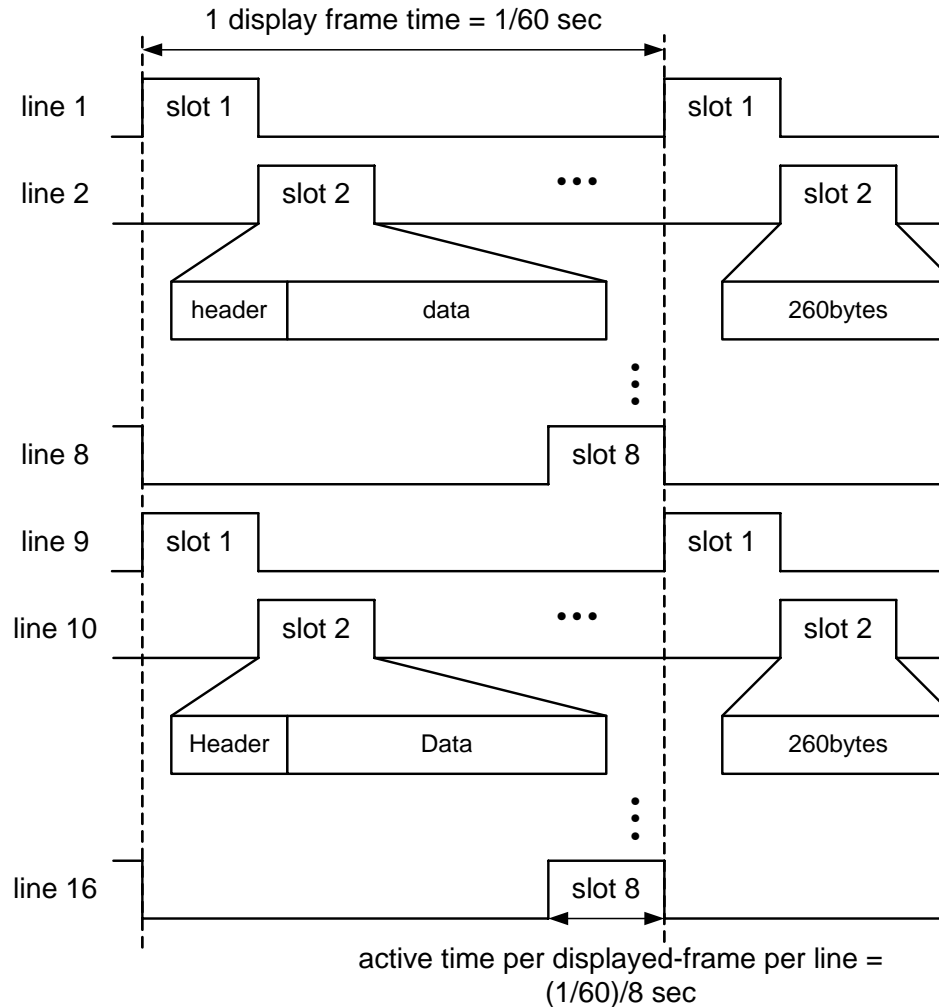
1 display frame time = 1/60 sec

line 1
slot 1
slot 1

line 2
slot 2
•••
slot 2
header
data
260bytes

line 8
slot 8

line 9
slot 1
slot 1

line 10
slot 2
•••
slot 2
Header
Data
260bytes

line 16
slot 8

active time per displayed-frame per line = (1/60)/8 sec